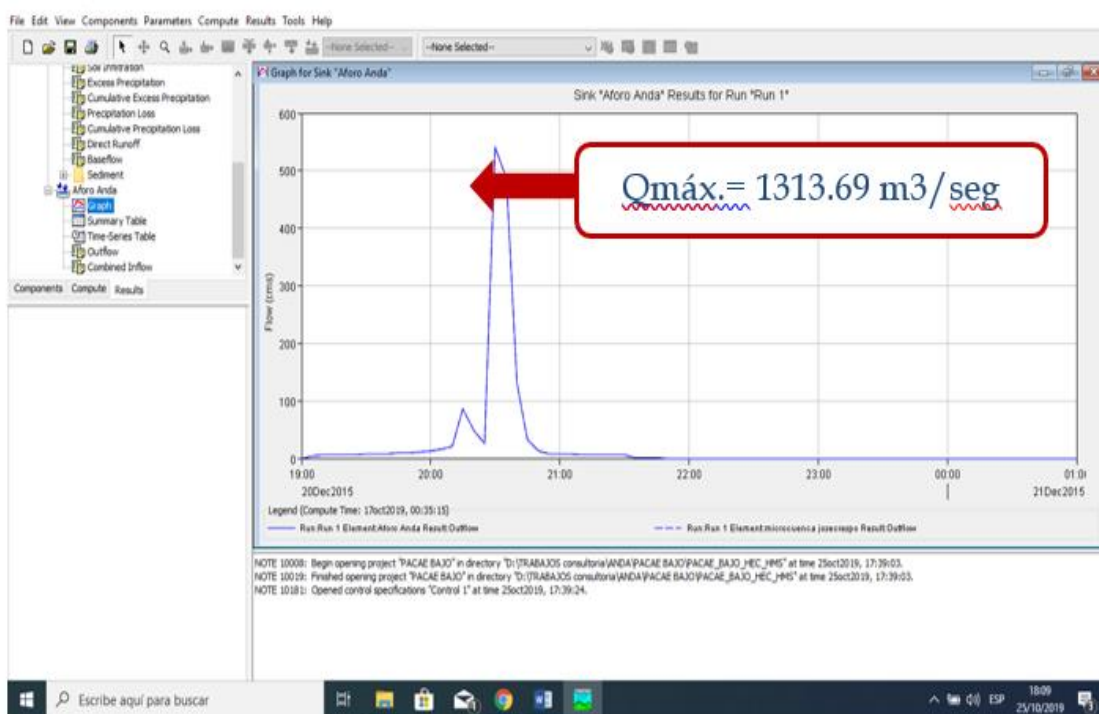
File Edit View Components Parameters Compute Results Tools Help

--None Selected-- --None Selected--

Soil Infiltration
Excess Precipitation
Cumulative Excess Precipitation
Precipitation Loss
Cumulative Precipitation Loss
Direct Runoff
Baseflow
Sediment
Aforo Anda
Graph
Summary Table
Time-Series Table
Outflow
Combined Inflow

Components Compute Results

Graph for Sink "Aforo Anda"

Sink "Aforo Anda" Results for Run "Run 1"

Qmáx.= 1313.69 m3/seg

600
500
400
300
200
100
0

Flow (cms)

19:00
20Dec2015
20:00
21:00
22:00
23:00
00:00
01:0
21Dec2015

Legend (Compute Time: 17oct2019, 00:35:15)
Run:Run 1 Element:Aforo Anda Result:Outflow
Run:Run 1 Element:microcuenca jasecasapo Result:Outflow

NOTE 10008: Begin opening project "PACAE BAJO" in directory "D:\TRABAJOS consultoria\ANDA\PACAE BAJO\PACAE_BAJO_HEC_HMS" at time 25oct2019, 17:39:03.
NOTE 10019: Finished opening project "PACAE BAJO" in directory "D:\TRABAJOS consultoria\ANDA\PACAE BAJO\PACAE_BAJO_HEC_HMS" at time 25oct2019, 17:39:03.
NOTE 10181: Opened control specifications "Control 1" at time 25oct2019, 17:39:24.

Escribe aquí para buscar

ESP 18:09 25/10/2019